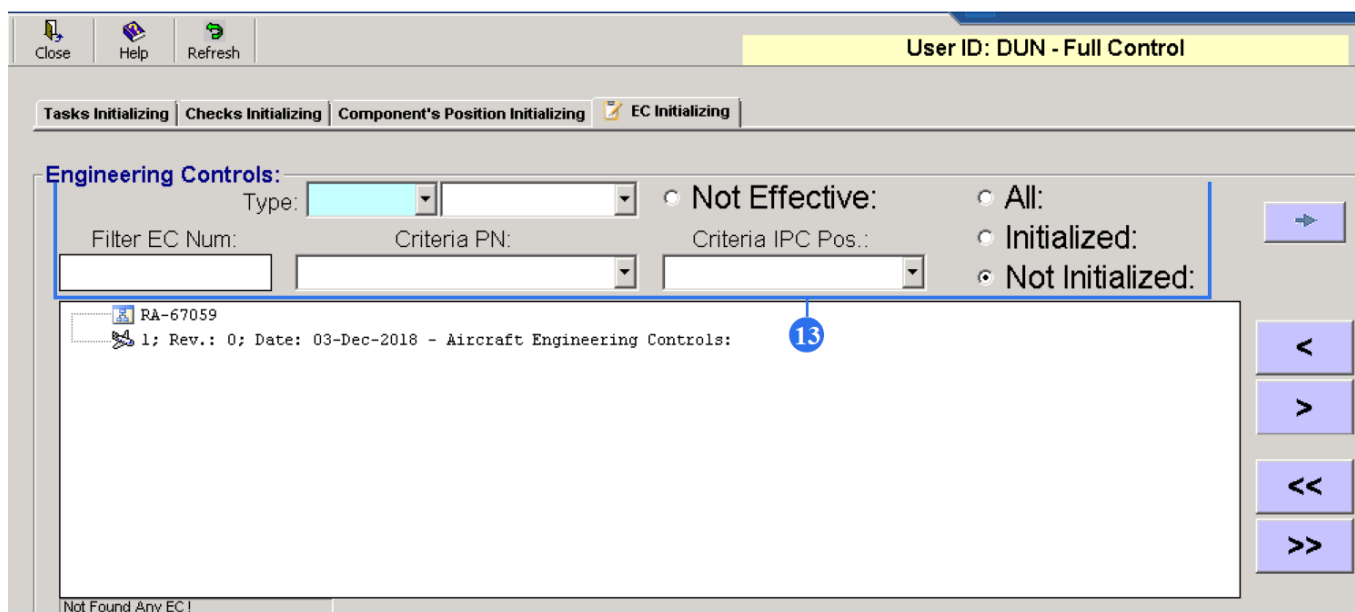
Close Help Refresh

User ID: DUN - Full Control

Tasks Initializing | Checks Initializing | Component's Position Initializing | EC Initializing

Engineering Controls:

Type:

Not Effective:

All:

Initialized:

Not Initialized:

Filter EC Num:

Criteria PN:

Criteria IPC Pos.:

13

RA-67059

1; Rev.: 0; Date: 03-Dec-2018 - Aircraft Engineering Controls:

<

>

<<

>>

Not Found Any EC !